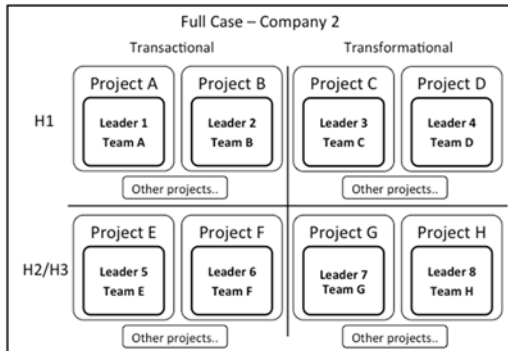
Full Case – Company 2

Transactional

Transformational

H1

Project A
Leader 1
Team A

Project B
Leader 2
Team B

Other projects..

Project C
Leader 3
Team C

Project D
Leader 4
Team D

Other projects..

H2/H3

Project E
Leader 5
Team E

Project F
Leader 6
Team F

Other projects..

Project G
Leader 7
Team G

Project H
Leader 8
Team H

Other projects..